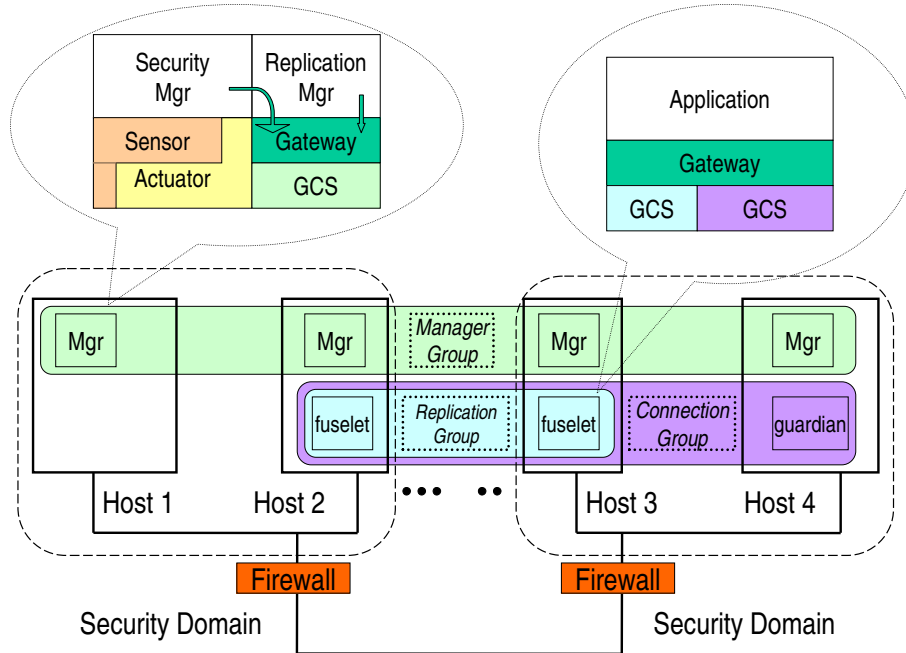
Security Mgr

Replication Mgr

Sensor

Gateway

Actuator

GCS

Application

Gateway

GCS

GCS

Mgr

Mgr

Manager Group

Mgr

Mgr

fuselet

Replication Group

fuselet

Connection Group

guardian

Host 1

Host 2

Host 3

Host 4

Firewall

Firewall

Security Domain

Security Domain